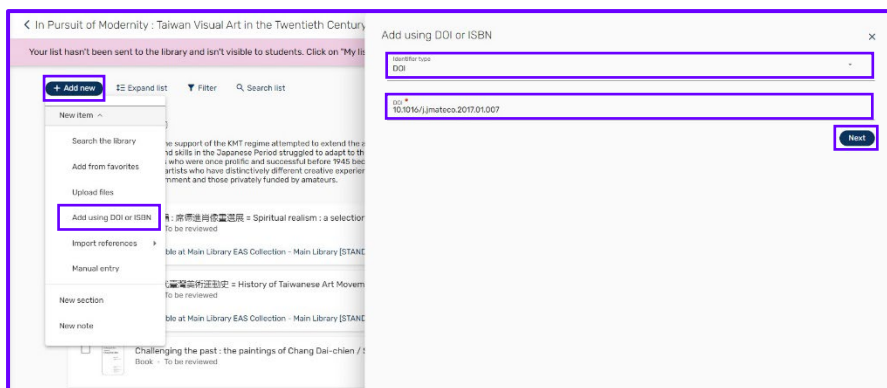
< In Pursuit of Modernity : Taiwan Visual Art in the Twentieth Century

Your list hasn't been sent to the library and isn't visible to students. Click on "My lis

+ Add new
Expand list
Filter
Search list

New item ^
Search the library
Add from favorites
Upload files
Add using DOI or ISBN
Import references
Manual entry
New section
New note

he support of the KMT regime attempted to extend the a
nd skills in the Japanese Period struggled to adapt to th
s who were once prolific and successful before 1945 bec
artists who have distinctively different creative experien
rnment and those privately funded by amateurs.

; 痲瘋造像藝術展 = Spiritual realism : a selection
To be reviewed
ble at Main Library EAS Collection - Main Library [STAND

代臺灣藝術運動史 = History of Taiwanese Art Movem
To be reviewed
ble at Main Library EAS Collection - Main Library [STAND

Challenging the past : the paintings of Chang Dai-chien /
Book · To be reviewed

Add using DOI or ISBN
×
Identifier type
DOI
DOI *
10.1016/j.jmateco.2017.01.007
Next